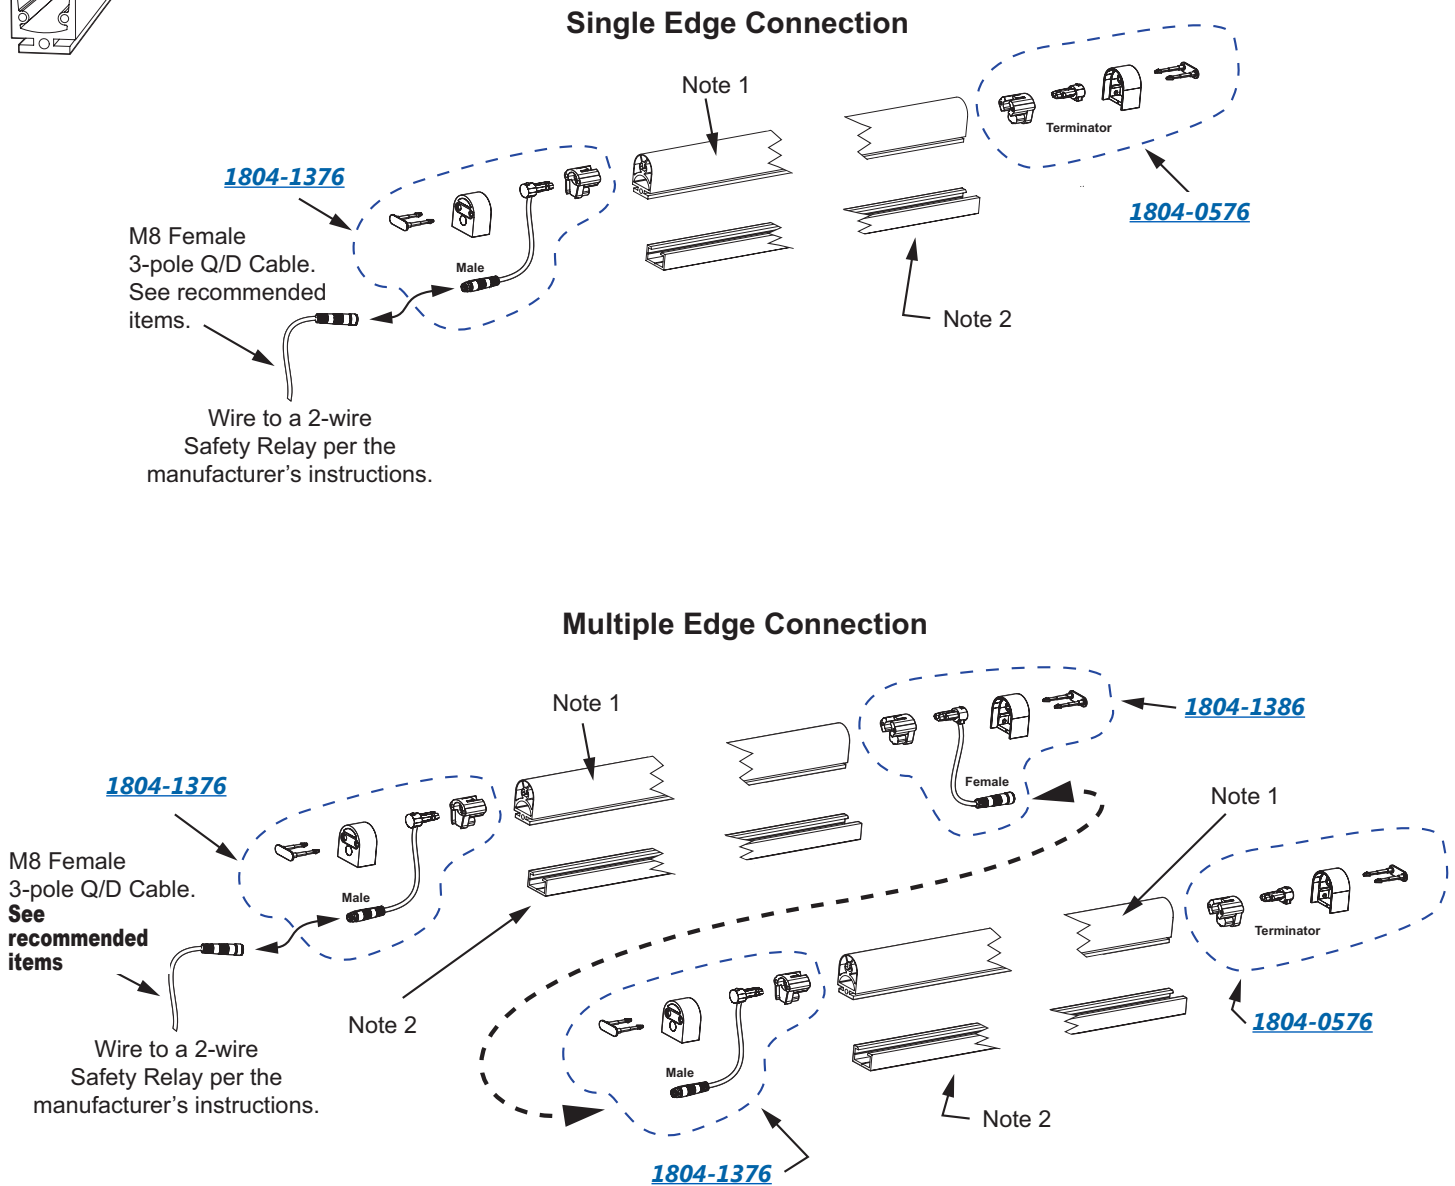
Single Edge Connection

Note 1

Terminator

1804-1376

1804-0576

M8 Female 3-pole Q/D Cable. See recommended items.

Male

Note 2

Wire to a 2-wire Safety Relay per the manufacturer's instructions.

Multiple Edge Connection

Note 1

1804-1386

1804-1376

Female

Note 1

M8 Female 3-pole Q/D Cable. See recommended items

Male

Terminator

Note 2

1804-0576

Wire to a 2-wire Safety Relay per the manufacturer's instructions.

Male

Note 2

1804-1376